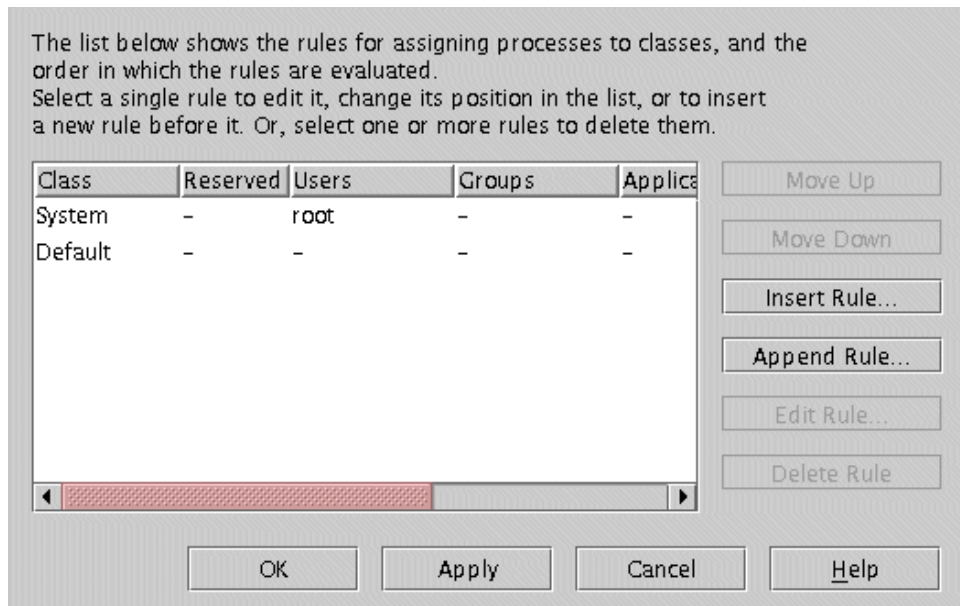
The list below shows the rules for assigning processes to classes, and the order in which the rules are evaluated.
Select a single rule to edit it, change its position in the list, or to insert a new rule before it. Or, select one or more rules to delete them.

| Class | Reserved | Users | Groups | Applica |
|---|---|---|---|---|
| System | – | root | – | – |
| Default | – | – | – | – |

Move Up
Move Down
Insert Rule...
Append Rule...
Edit Rule...
Delete Rule

OK
Apply
Cancel
Help